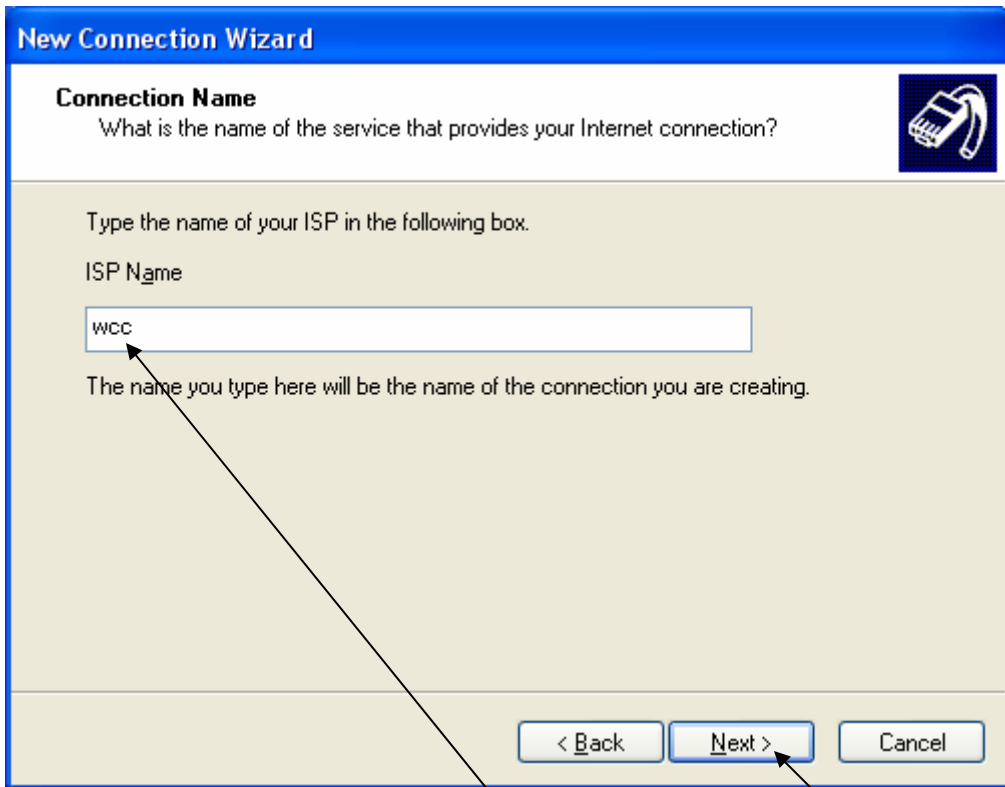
New Connection Wizard

Connection Name
What is the name of the service that provides your Internet connection?

Type the name of your ISP in the following box.

ISP Name

wcc

The name you type here will be the name of the connection you are creating.

< Back
Next >
Cancel